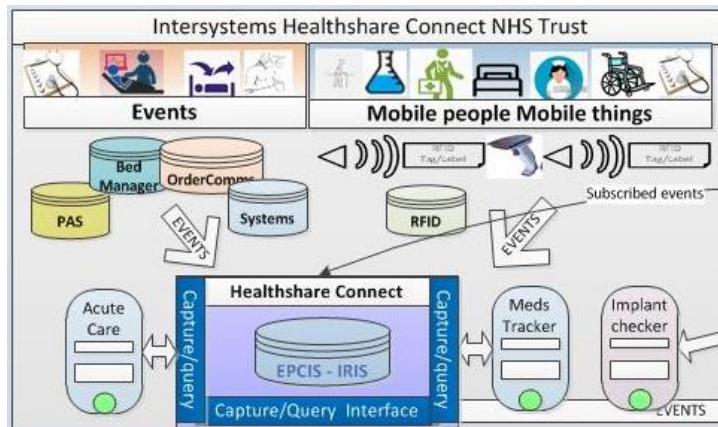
Intersystems Healthshare Connect NHS Trust

Events

Mobile people Mobile things

RFID Tag/Label

RFID Tag/Label

Bed Manager

OrderComms

PAS

Systems

RFID

Subscribed events

EVENTS

EVENTS

Healthshare Connect

Capture/query

Capture/query

EPCIS - IRIS

Capture/Query Interface

Acute Care

Meds Tracker

Implant checker

EVENTS